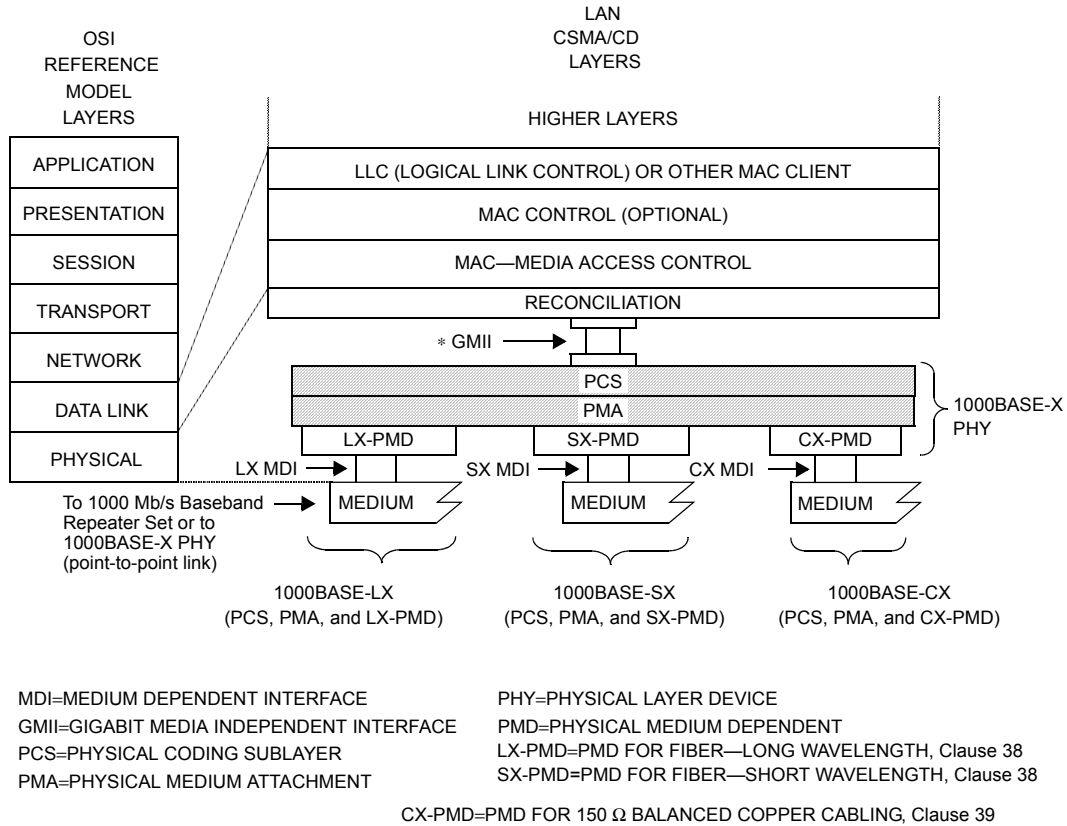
OSI REFERENCE MODEL LAYERS

APPLICATION
PRESENTATION
SESSION
TRANSPORT
NETWORK
DATA LINK
PHYSICAL

LAN CSMA/CD LAYERS

HIGHER LAYERS
LLC (LOGICAL LINK CONTROL) OR OTHER MAC CLIENT
MAC CONTROL (OPTIONAL)
MAC—MEDIA ACCESS CONTROL
RECONCILIATION

∗ GMII

PCS
PMA
1000BASE-X PHY

LX-PMD
SX-PMD
CX-PMD

LX MDI
SX MDI
CX MDI

To 1000 Mb/s Baseband Repeater Set or to 1000BASE-X PHY (point-to-point link)

MEDIUM
MEDIUM
MEDIUM

1000BASE-LX (PCS, PMA, and LX-PMD)
1000BASE-SX (PCS, PMA, and SX-PMD)
1000BASE-CX (PCS, PMA, and CX-PMD)

MDI=MEDIUM DEPENDENT INTERFACE
GMII=GIGABIT MEDIA INDEPENDENT INTERFACE
PCS=PHYSICAL CODING SUBLAYER
PMA=PHYSICAL MEDIUM ATTACHMENT

PHY=PHYSICAL LAYER DEVICE
PMD=PHYSICAL MEDIUM DEPENDENT
LX-PMD=PMD FOR FIBER—LONG WAVELENGTH, Clause 38
SX-PMD=PMD FOR FIBER—SHORT WAVELENGTH, Clause 38

CX-PMD=PMD FOR 150 $\Omega$ BALANCED COPPER CABLING, Clause 39